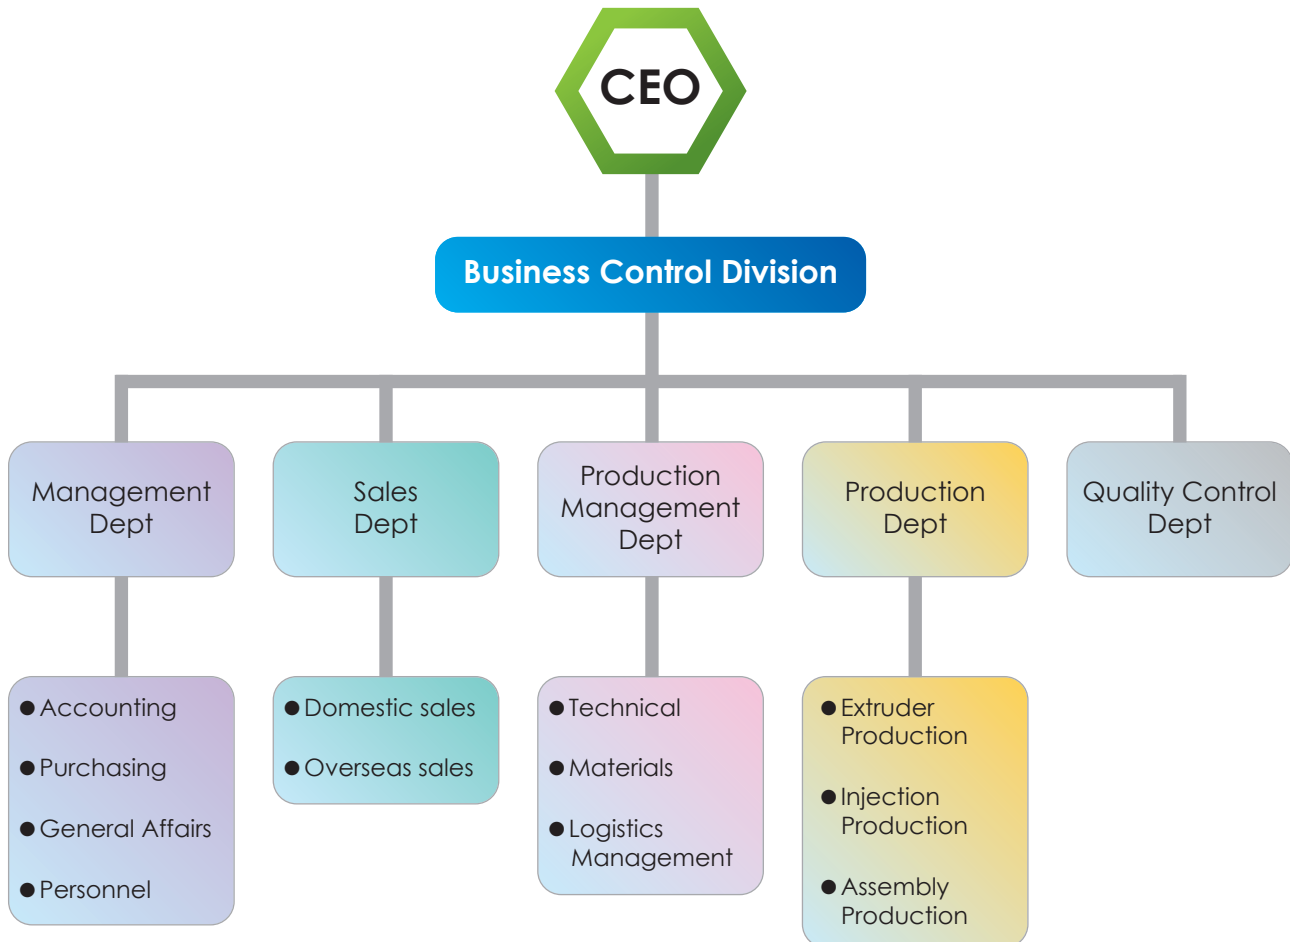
CEO

Business Control Division

Management Dept

Sales Dept

Production Management Dept

Production Dept

Quality Control Dept

● Accounting
● Purchasing
● General Affairs
● Personnel

● Domestic sales
● Overseas sales

● Technical
● Materials
● Logistics Management

● Extruder Production
● Injection Production
● Assembly Production